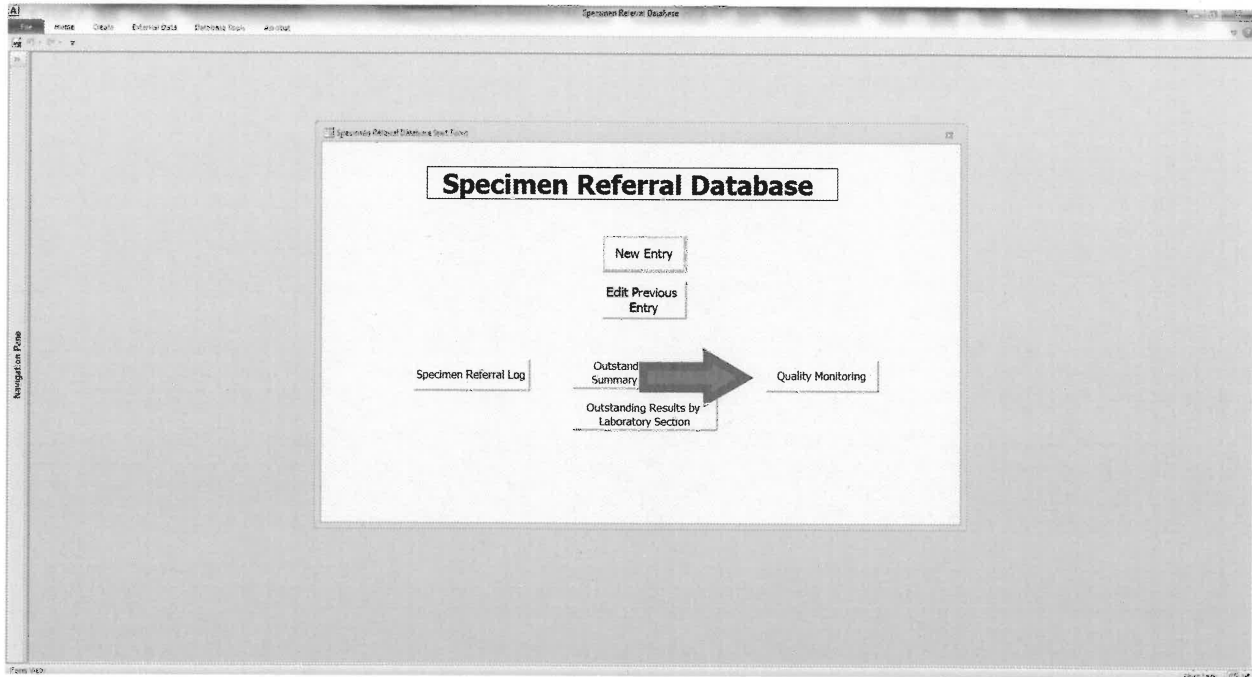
A

Specimen Referral DataBase

File Home Create External Data Database Tools Acrobat

Navigation Pane

Specimen Referral Database Start Form

Specimen Referral Database

New Entry

Edit Previous Entry

Specimen Referral Log

Outstand Summary

Quality Monitoring

Outstanding Results by Laboratory Section

Form View